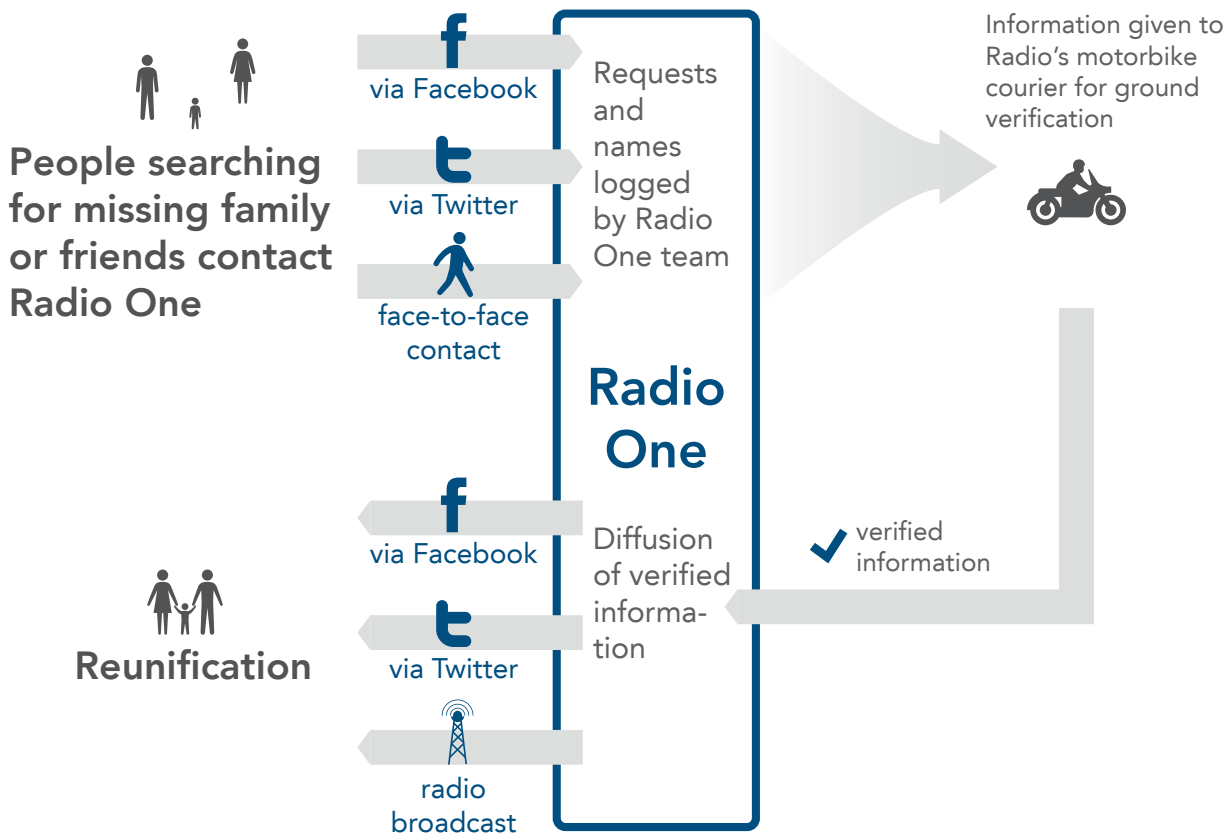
People searching for missing family or friends contact Radio One

f
via Facebook

t
via Twitter

face-to-face contact

Requests and names logged by Radio One team

Information given to Radio's motorbike courier for ground verification

Radio One

verified information

Diffusion of verified information

f
via Facebook

t
via Twitter

radio broadcast

Reunification